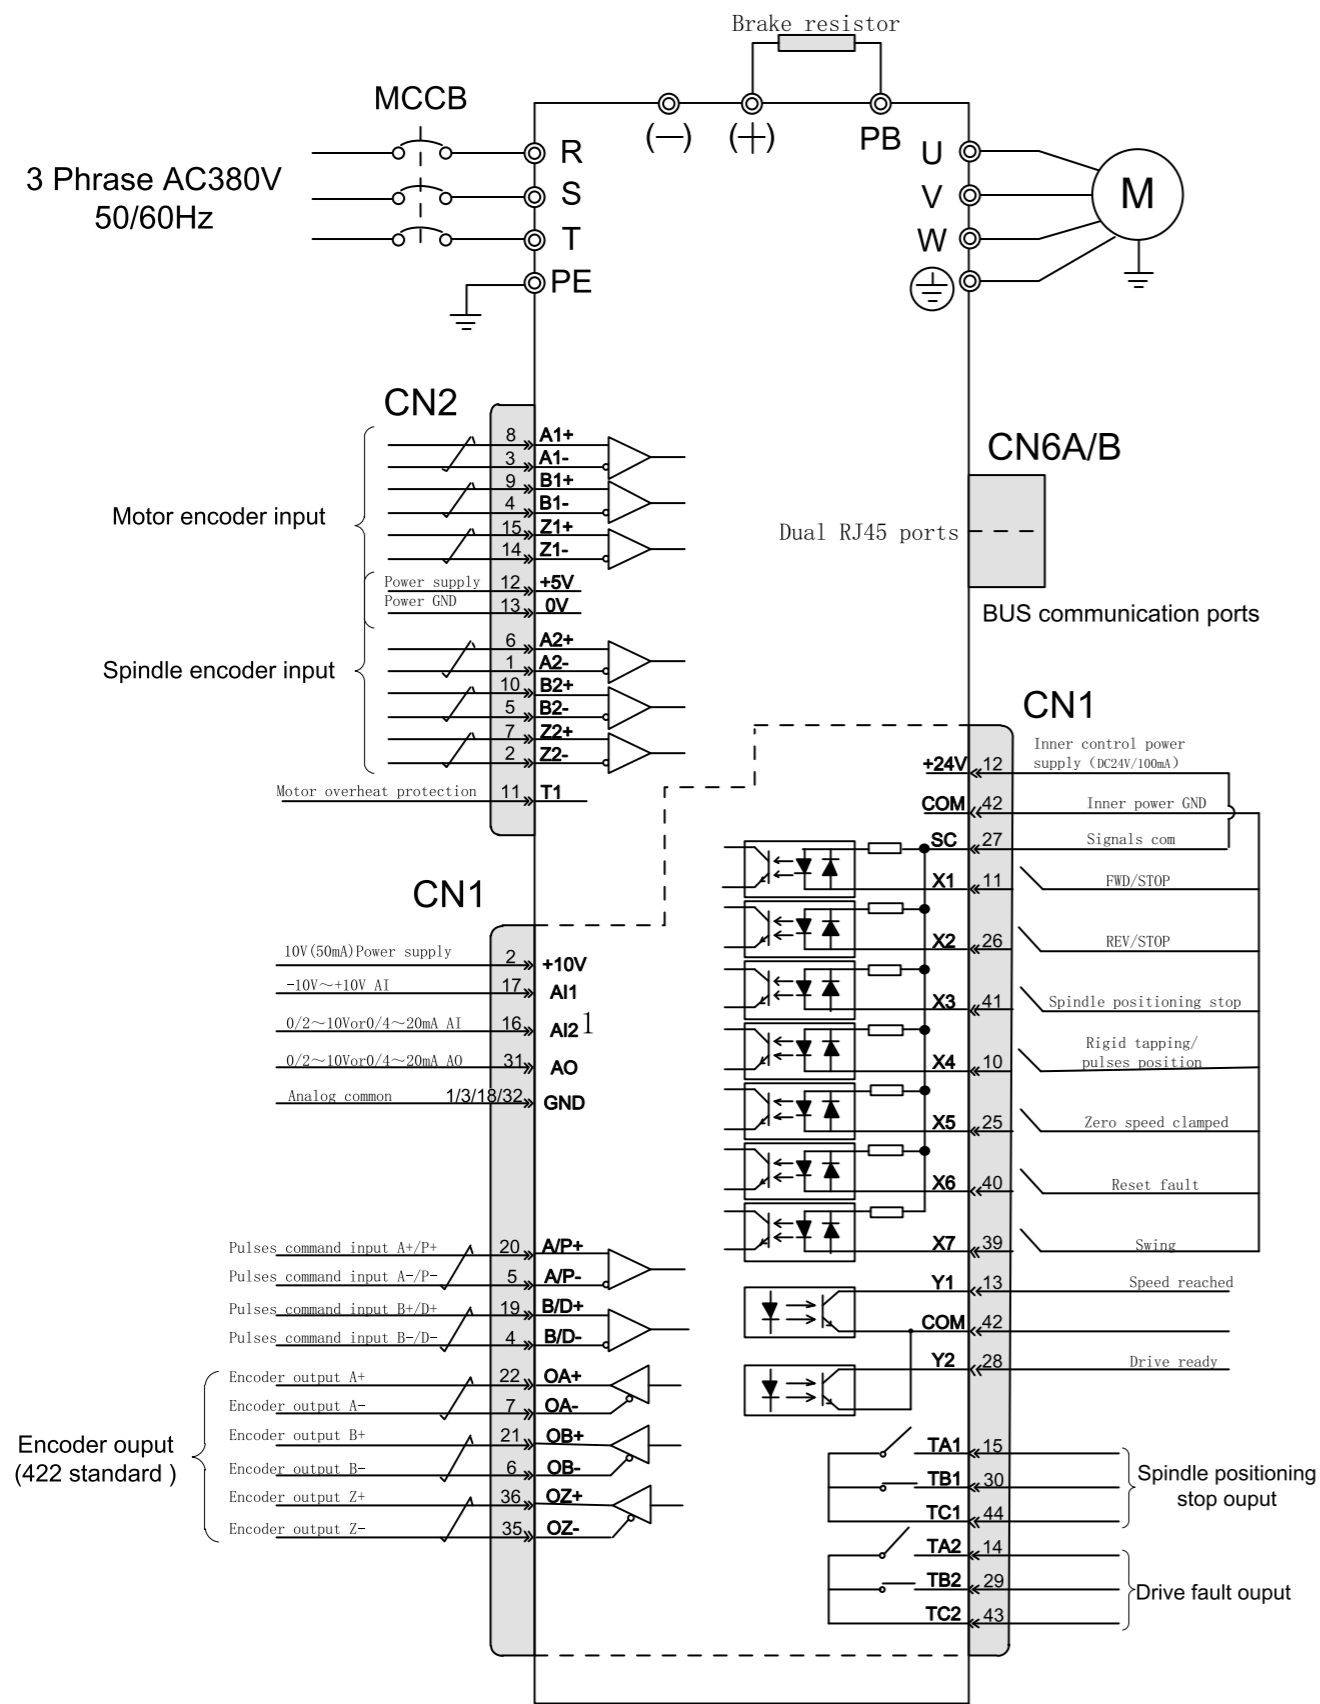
Brake resistor

MCCB

(−) (+) PB

3 Phrase AC380V
50/60Hz

R
S
T
PE

U
V
W

M

CN2

CN6A/B

Motor encoder input

8 A1+
3 A1-
9 B1+
4 B1-
15 Z1+
14 Z1-

Dual RJ45 ports

Power supply 12 +5V
Power GND 13 0V

BUS communication ports

Spindle encoder input

6 A2+
1 A2-
10 B2+
5 B2-
7 Z2+
2 Z2-

Motor overheat protection 11 T1

CN1

+24V 12 Inner control power supply (DC24V/100mA)
COM 42 Inner power GND
SC 27 Signals com
X1 11 FWD/STOP
X2 26 REV/STOP
X3 41 Spindle positioning stop
X4 10 Rigid tapping/ pulses position
X5 25 Zero speed clamped
X6 40 Reset fault
X7 39 Swing
Y1 13 Speed reached
COM 42
Y2 28 Drive ready

CN1

10V(50mA)Power supply 2 +10V
-10V～+10V AI 17 AI1
0/2～10Vor0/4～20mA AI 16 AI2 1
0/2～10Vor0/4～20mA AO 31 AO
Analog common 1/3/18/32 GND

Pulses command input A+/P+ 20 A/P+
Pulses command input A-/P- 5 A/P-
Pulses command input B+/D+ 19 B/D+
Pulses command input B-/D- 4 B/D-

Encoder output A+ 22 OA+
Encoder output A- 7 OA-
Encoder output B+ 21 OB+
Encoder output B- 6 OB-
Encoder output Z+ 36 OZ+
Encoder output Z- 35 OZ-

Encoder ouput
(422 standard )

TA1 15
TB1 30
TC1 44
Spindle positioning stop ouput

TA2 14
TB2 29
TC2 43
Drive fault ouput